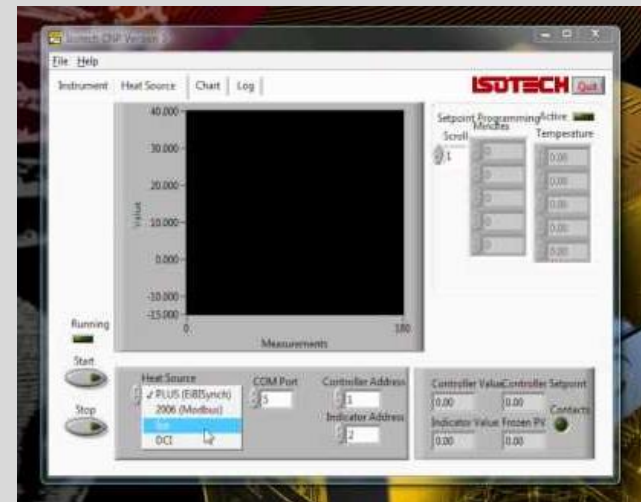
Isotech CNF Version

File Help

Instrument | Heat Source | Chart | Log

ISOTECH Quit

40.000
30.000
20.000
10.000
0.000
-10.000
-15.000

Value

0

180

Measurements

Setpoint Programming

Active

Scroll

1

Minutes

Temperature

0
0
0
0
0

0.00
0.00
0.00
0.00
0.00

Running

Start

Stop

Heat Source

✓ PLUS (EiBISynch)
2006 (Modbus)
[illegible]
DCI

COM Port

5

Controller Address

1

Indicator Address

2

Controller Value

0.00

Controller Setpoint

0.00

Contacts

Indicator Value

0.00

Frozen PV

0.00